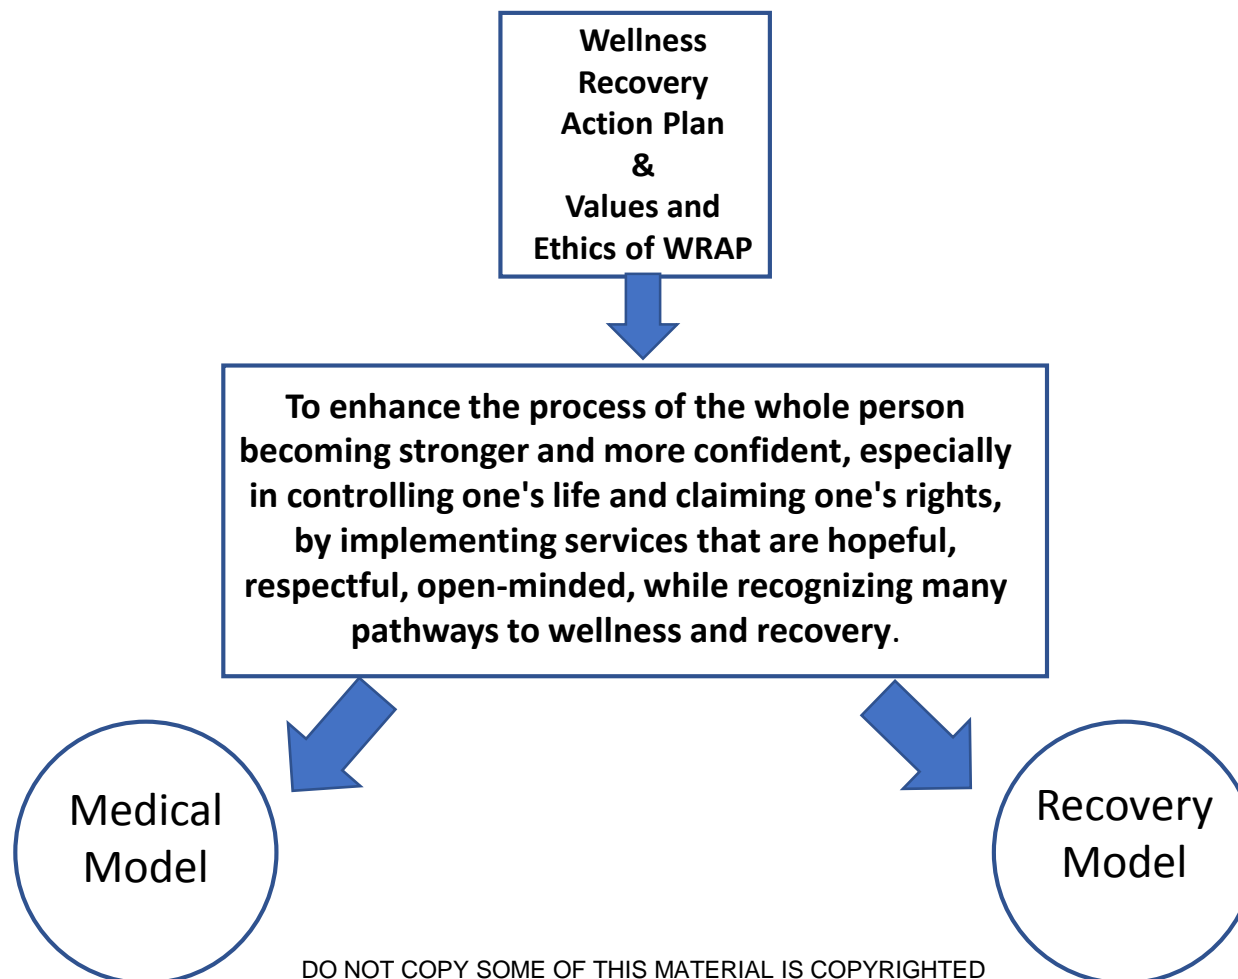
Wellness Recovery Action Plan & Values and Ethics of WRAP

To enhance the process of the whole person becoming stronger and more confident, especially in controlling one's life and claiming one's rights, by implementing services that are hopeful, respectful, open-minded, while recognizing many pathways to wellness and recovery.

Medical Model

Recovery Model

DO NOT COPY SOME OF THIS MATERIAL IS COPYRIGHTED